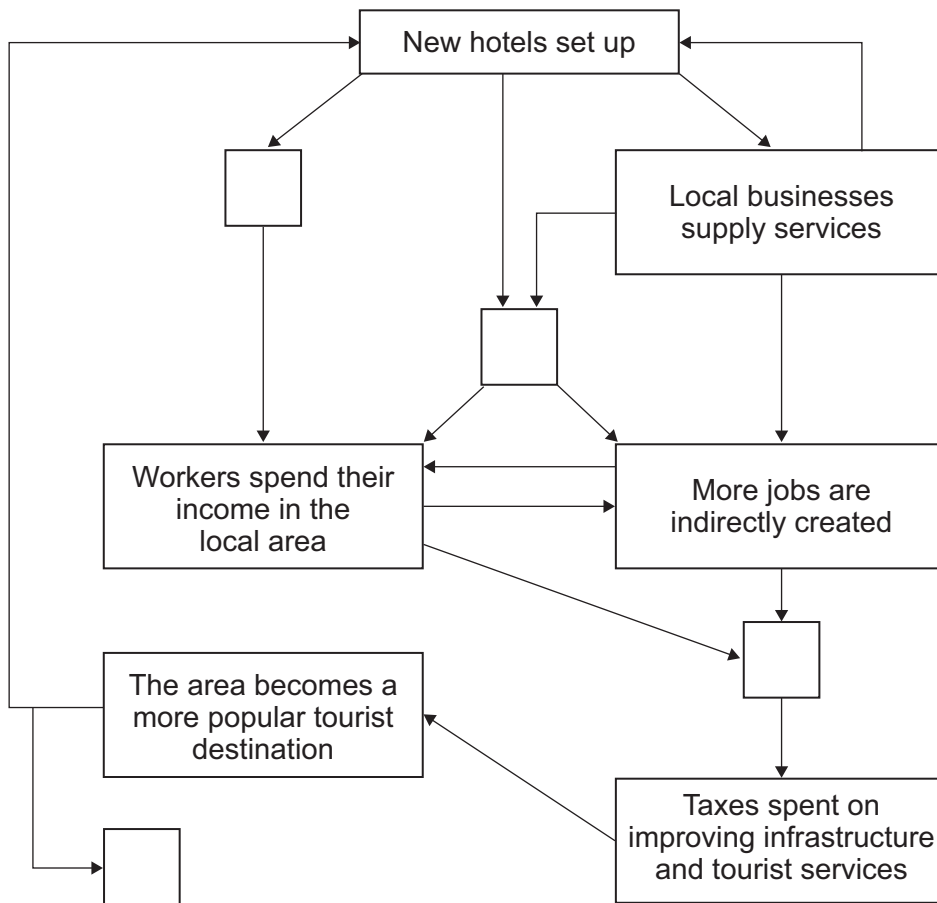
New hotels set up

Local businesses supply services

Workers spend their income in the local area

More jobs are indirectly created

The area becomes a more popular tourist destination

Taxes spent on improving infrastructure and tourist services